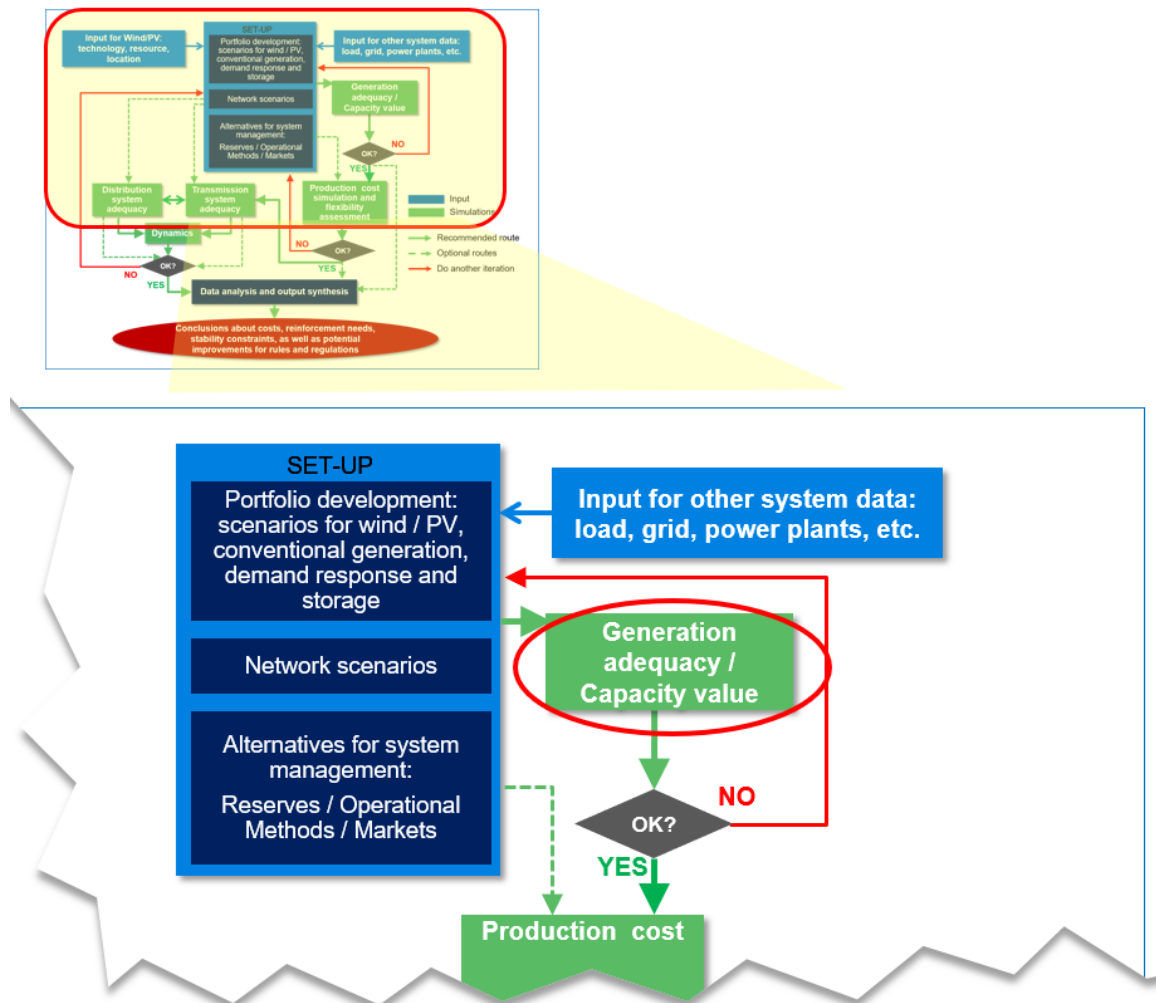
Input for Wind/PV: technology, resource, location

SET-UP

Portfolio development: scenarios for wind / PV, conventional generation, demand response and storage

Network scenarios

Alternatives for system management:

Reserves / Operational Methods / Markets

Input for other system data: load, grid, power plants, etc.

Generation adequacy / Capacity value

OK?

NO

YES

Production cost simulation and flexibility assessment

Input

Simulations

Distribution system adequacy

Transmission system adequacy

Dynamics

NO

OK?

YES

Recommended route

Optional routes

Do another iteration

OK?

NO

YES

Data analysis and output synthesis

Conclusions about costs, reinforcement needs, stability constraints, as well as potential improvements for rules and regulations

SET-UP

Portfolio development: scenarios for wind / PV, conventional generation, demand response and storage

Network scenarios

Alternatives for system management:

Reserves / Operational Methods / Markets

Input for other system data: load, grid, power plants, etc.

Generation adequacy / Capacity value

OK?

NO

YES

Production cost